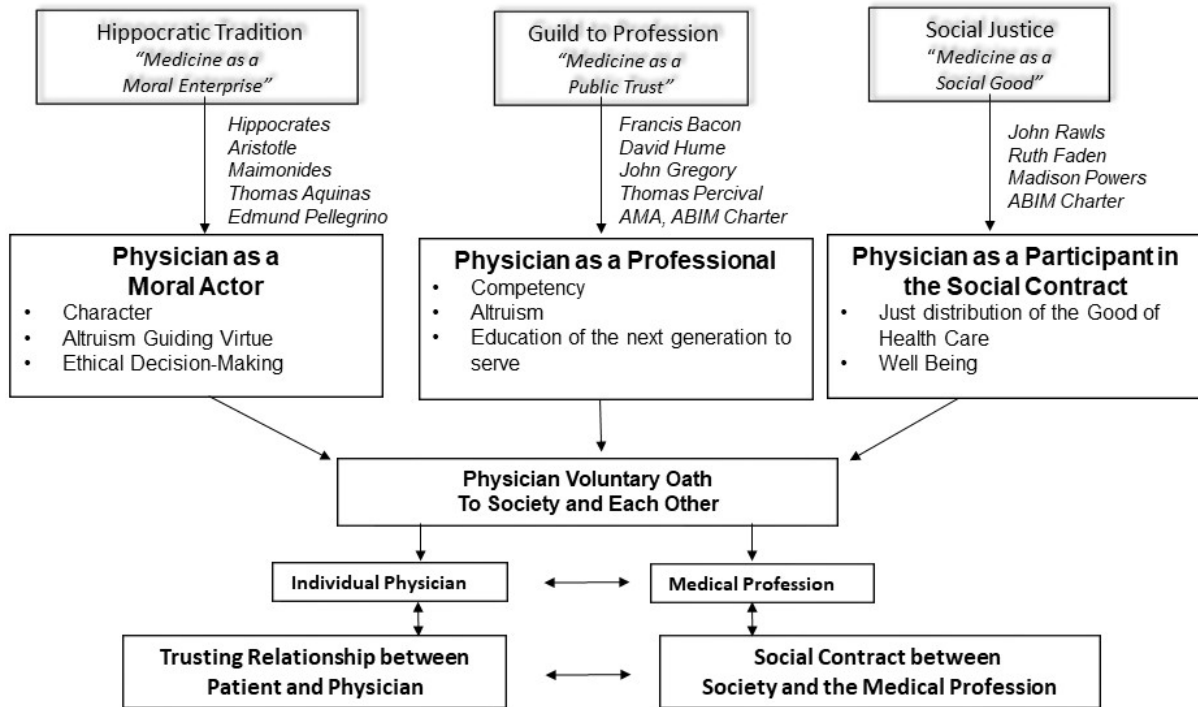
Hippocratic Tradition
"Medicine as a Moral Enterprise"

Hippocrates
Aristotle
Maimonides
Thomas Aquinas
Edmund Pellegrino

Physician as a Moral Actor
• Character
• Altruism Guiding Virtue
• Ethical Decision-Making

Guild to Profession
"Medicine as a Public Trust"

Francis Bacon
David Hume
John Gregory
Thomas Percival
AMA, ABIM Charter

Physician as a Professional
• Competency
• Altruism
• Education of the next generation to serve

Social Justice
"Medicine as a Social Good"

John Rawls
Ruth Faden
Madison Powers
ABIM Charter

Physician as a Participant in the Social Contract
• Just distribution of the Good of Health Care
• Well Being

Physician Voluntary Oath
To Society and Each Other

Individual Physician

Medical Profession

Trusting Relationship between Patient and Physician

Social Contract between Society and the Medical Profession